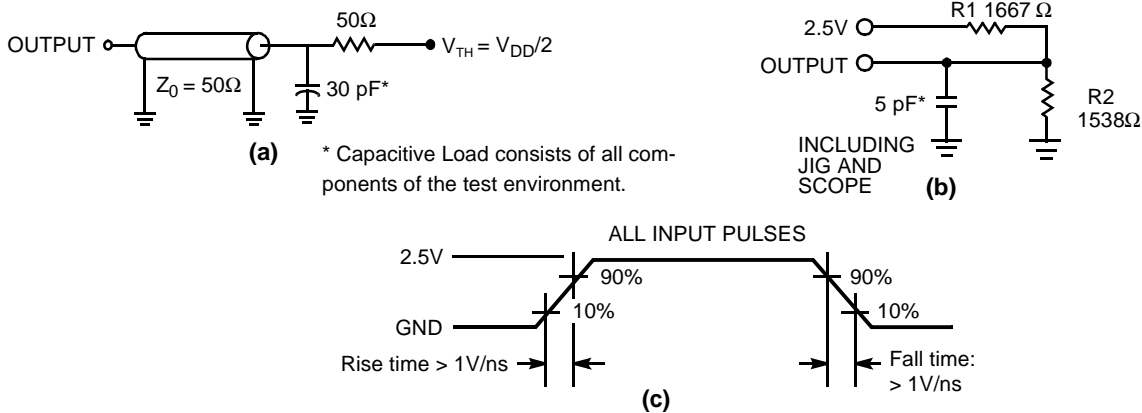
OUTPUT
$Z_0 = 50\Omega$
50Ω
$V_{TH} = V_{DD}/2$
30 pF*
(a)
* Capacitive Load consists of all components of the test environment.

2.5V
R1 1667 Ω
OUTPUT
5 pF*
R2
1538Ω
INCLUDING JIG AND SCOPE
(b)

ALL INPUT PULSES
2.5V
90%
90%
GND
10%
10%
Rise time > 1V/ns
Fall time: > 1V/ns
(c)